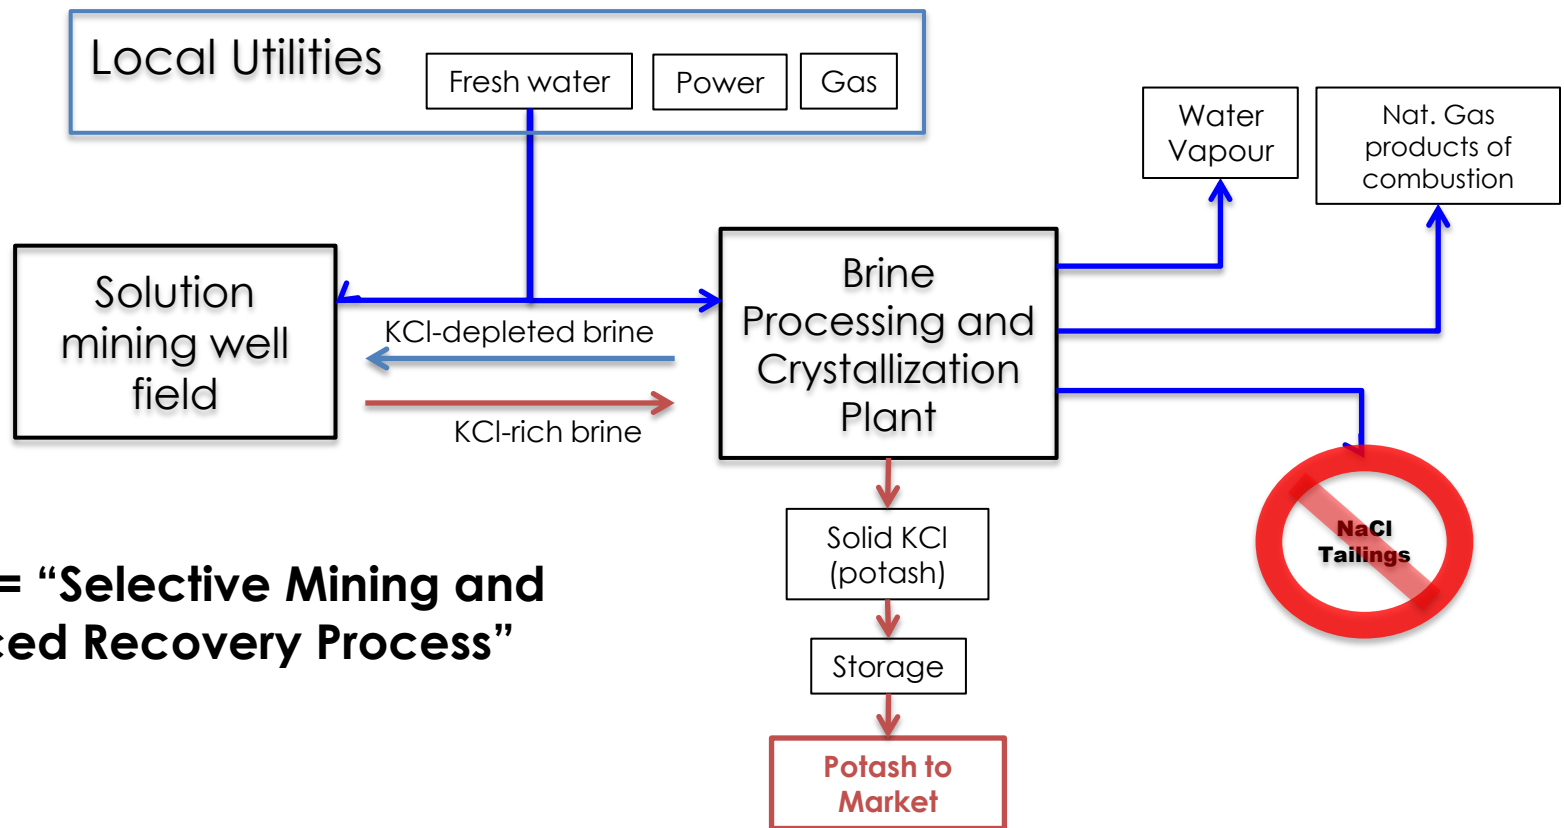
Local Utilities

Fresh water

Power

Gas

Water Vapour

Nat. Gas products of combustion

Solution mining well field

KCl-depleted brine

KCl-rich brine

Brine Processing and Crystallization Plant

NaCl Tailings

Solid KCl (potash)

Storage

Potash to Market

= "Selective Mining and
ced Recovery Process"